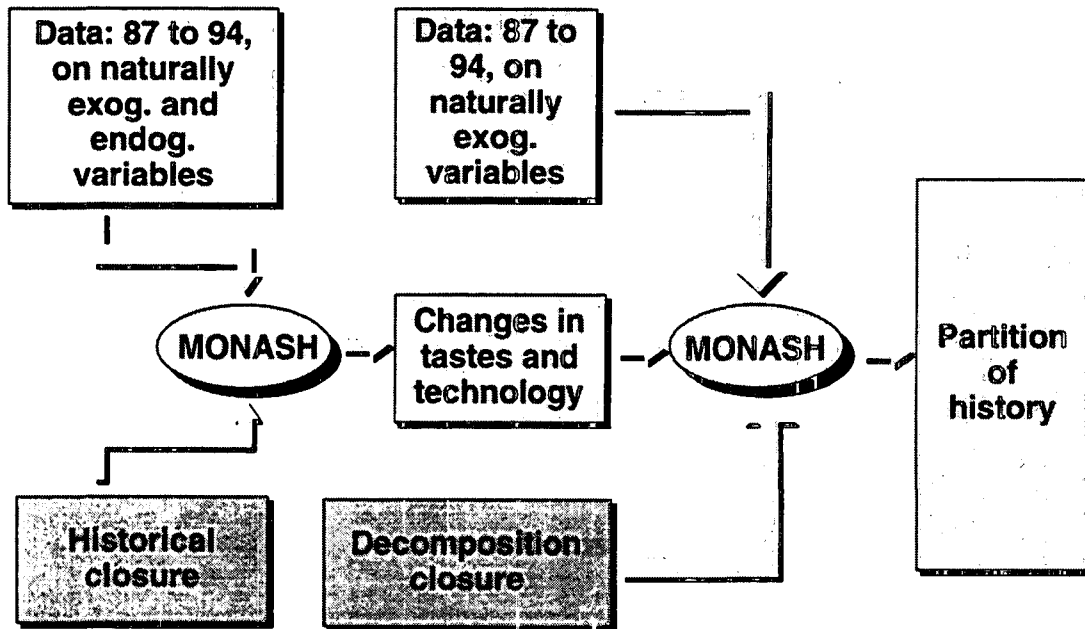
Data: 87 to 94, on naturally exog. and endog. variables

Data: 87 to 94, on naturally exog. variables

MONASH

Changes in tastes and technology

MONASH

Partition of history

Historical closure

Decomposition closure